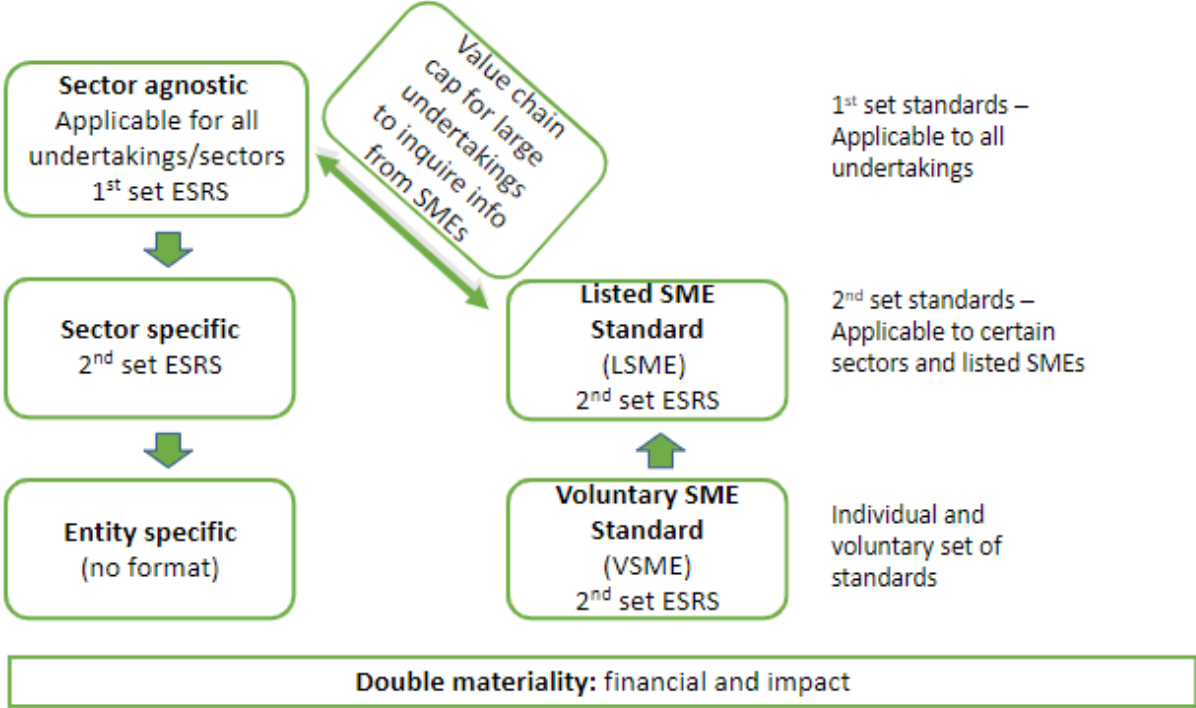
**Sector agnostic**
Applicable for all undertakings/sectors
1$^{st}$ set ESRS

Value chain cap for large undertakings to inquire info from SMEs

1$^{st}$ set standards – Applicable to all undertakings

**Sector specific**
2$^{nd}$ set ESRS

**Listed SME Standard**
(LSME)
2$^{nd}$ set ESRS

2$^{nd}$ set standards – Applicable to certain sectors and listed SMEs

**Entity specific**
(no format)

**Voluntary SME Standard**
(VSME)
2$^{nd}$ set ESRS

Individual and voluntary set of standards

**Double materiality:** financial and impact